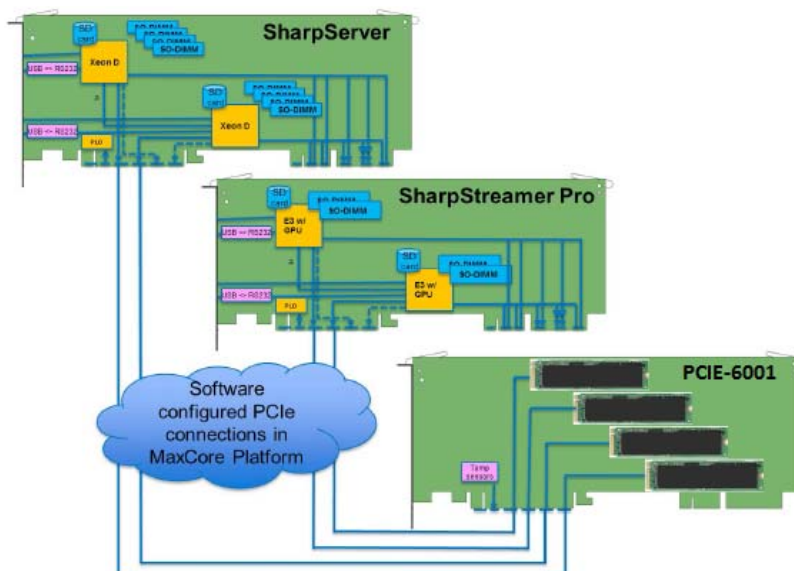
SharpServer

SD card

SO-DIMM
SO-DIMM
SO-DIMM
SO-DIMM

Xeon D

USB <-> RS232

SD card

SO-DIMM
SO-DIMM
SO-DIMM
SO-DIMM

Xeon D

USB <-> RS232

PLD

SharpStreamer Pro

SD card

SO-DIMM
SO-DIMM

E3 w/ GPU

USB <-> RS232

SD card

SO-DIMM
SO-DIMM

E3 w/ GPU

USB <-> RS232

PLD

PCIE-6001

Software configured PCIe connections in MaxCore Platform

Temp sensors